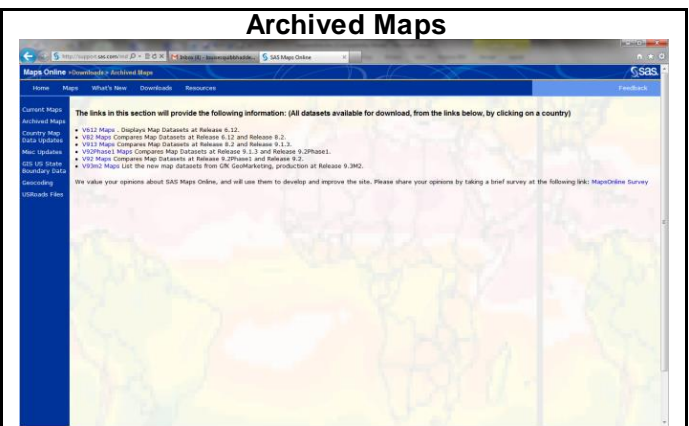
Archived Maps

http://support.sas.com/rnd/ Inbox (4) - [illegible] SAS Maps Online

Maps Online » Downloads » Archived Maps

sas

Home Maps What's New Downloads Resources Feedback

Current Maps
Archived Maps
Country Map Data Updates
Misc Updates
GIS US State Boundary Data
Geocoding
USRoads Files

The links in this section will provide the following information: (All datasets available for download, from the links below, by clicking on a country)

- V612 Maps . Displays Map Datasets at Release 6.12.
- V82 Maps Compares Map Datasets at Release 6.12 and Release 8.2.
- V913 Maps Compares Map Datasets at Release 8.2 and Release 9.1.3.
- V92Phase1 Maps Compares Map Datasets at Release 9.1.3 and Release 9.2Phase1.
- V92 Maps Compares Map Datasets at Release 9.2Phase1 and Release 9.2.
- V93m2 Maps List the new map datasets from GfK GeoMarketing, production at Release 9.3M2.

We value your opinions about SAS Maps Online, and will use them to develop and improve the site. Please share your opinions by taking a brief survey at the following link: MapsOnline Survey